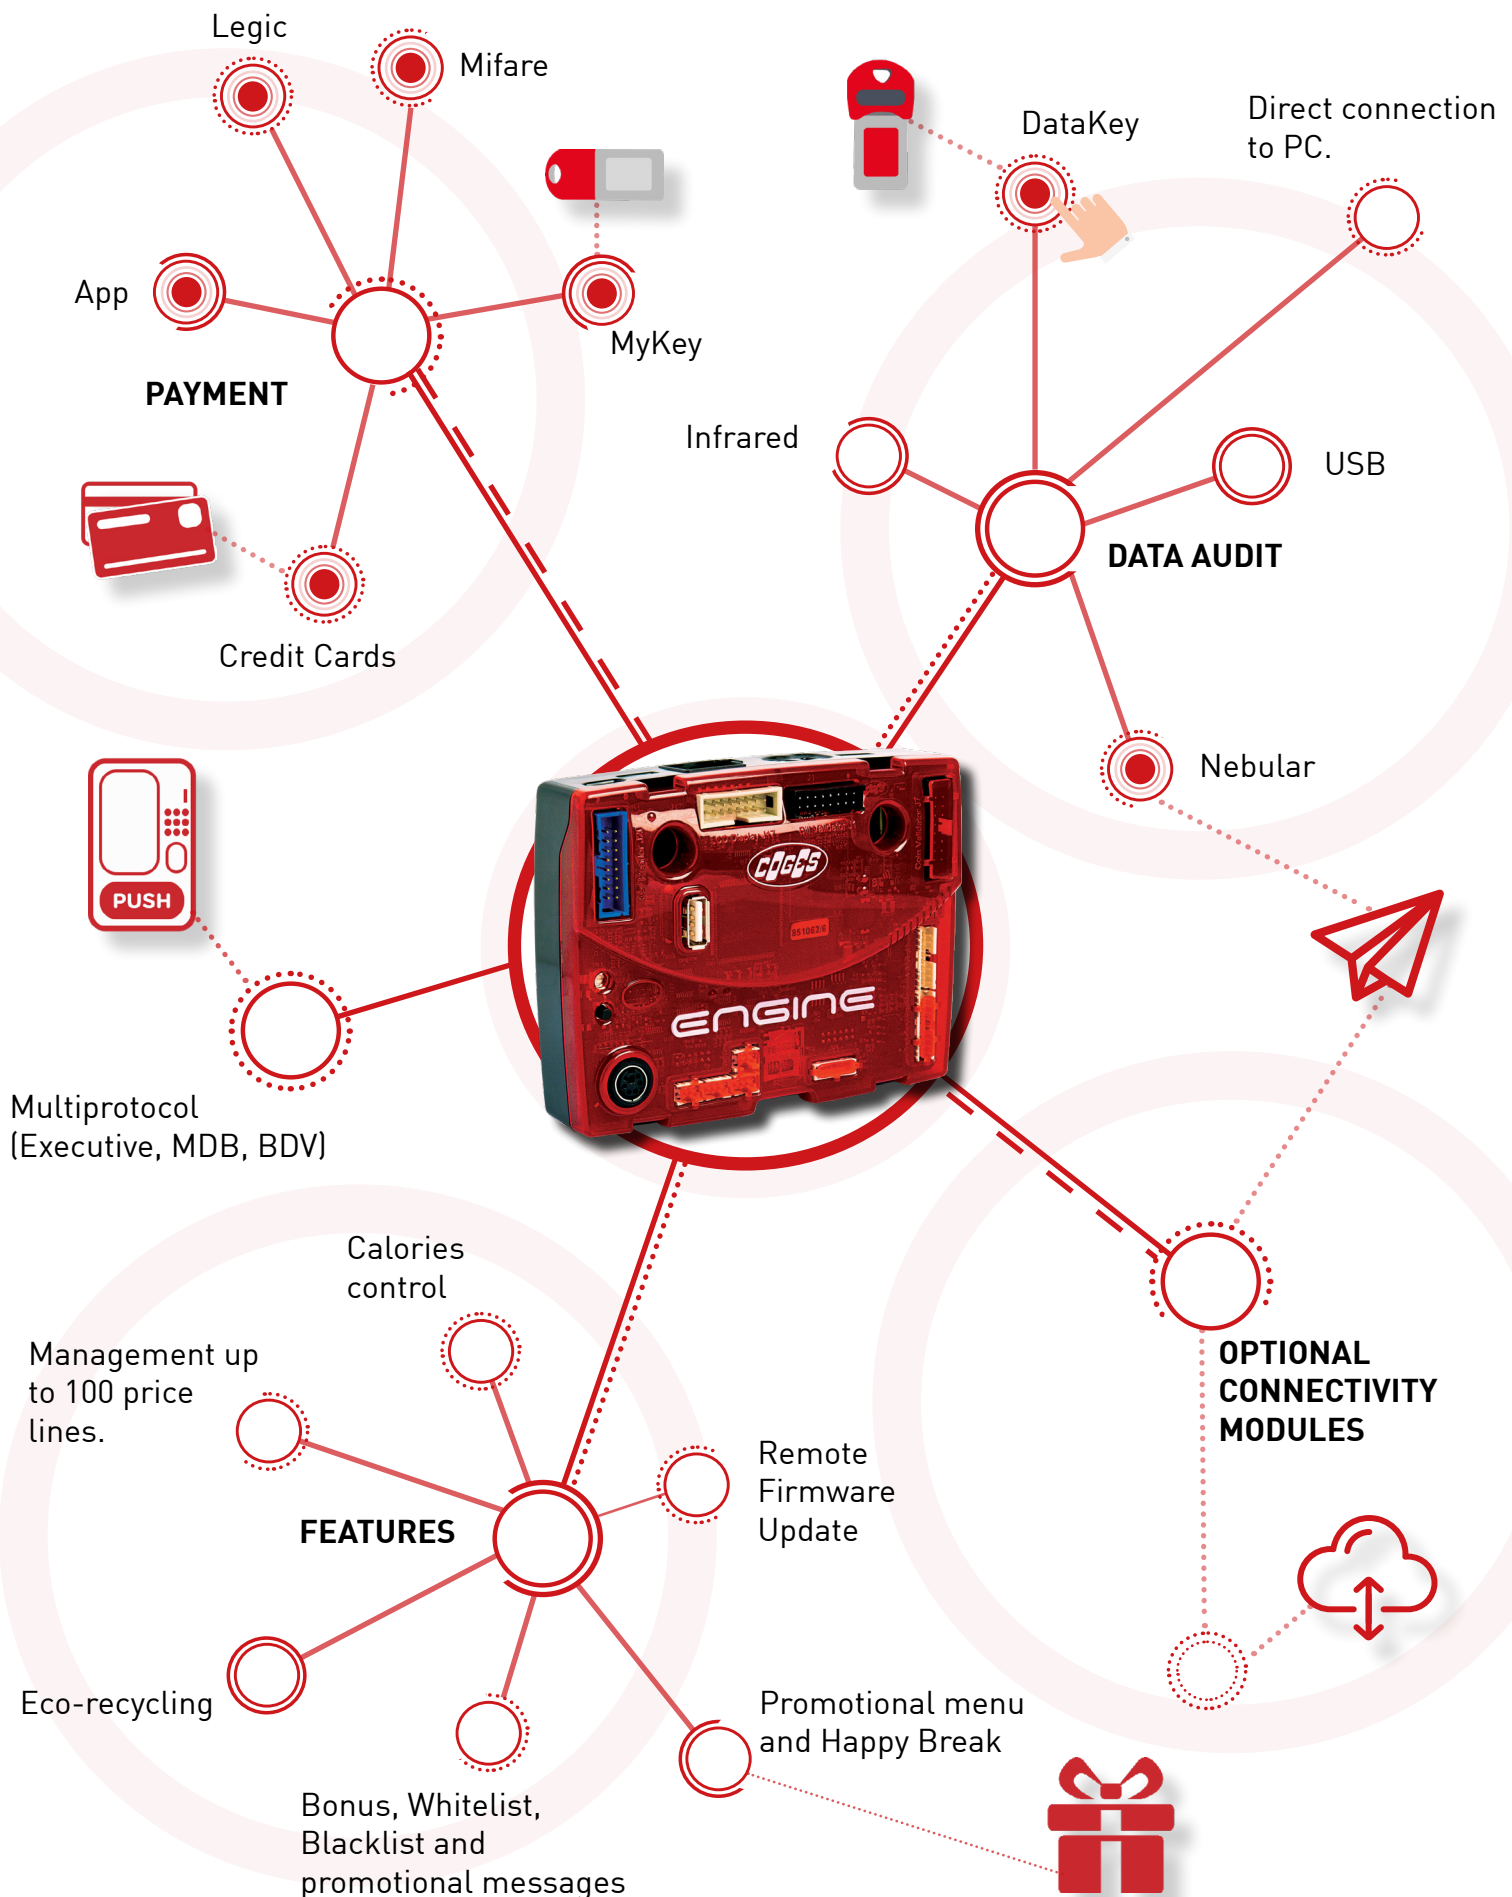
Legic

Mifare

App

MyKey

PAYMENT

Credit Cards

DataKey

Direct connection to PC.

Infrared

USB

DATA AUDIT

Nebular

PUSH

Multiprotocol (Executive, MDB, BDV)

COGES

ENGINE

Calories control

Management up to 100 price lines.

FEATURES

Remote Firmware Update

OPTIONAL CONNECTIVITY MODULES

Eco-recycling

Promotional menu and Happy Break

Bonus, Whitelist, Blacklist and promotional messages